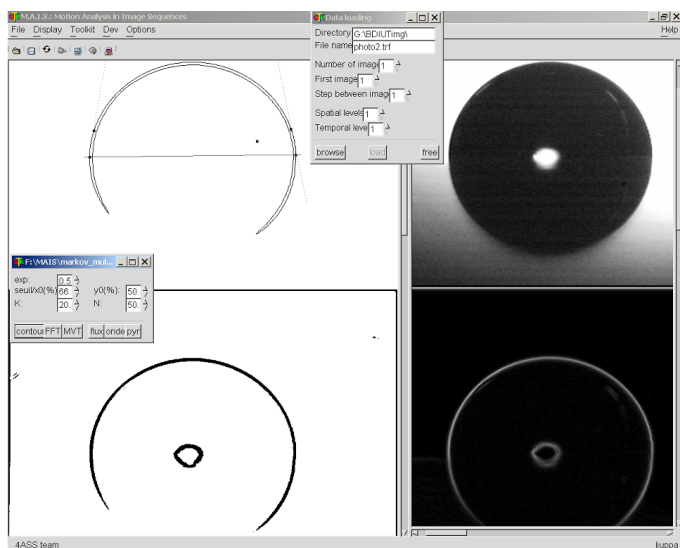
M.A.I.S.: Motion Analysis in Image Sequences
File Display Toolkit Dev Options
Help

Data loading
Directory G:\BDIUTimg\
File name photo2.trf
Number of image 1
First image 1
Step between image 1
Spatial levels 1
Temporal leve 1
browse load free

F:\MAIS\markov_mul...
exp: 0.5
seuil/x0(%) 66
y0(%): 50.
K: 20.
N: 50.
contour FFT MVT flux onde pyr

4ASS team
luppa